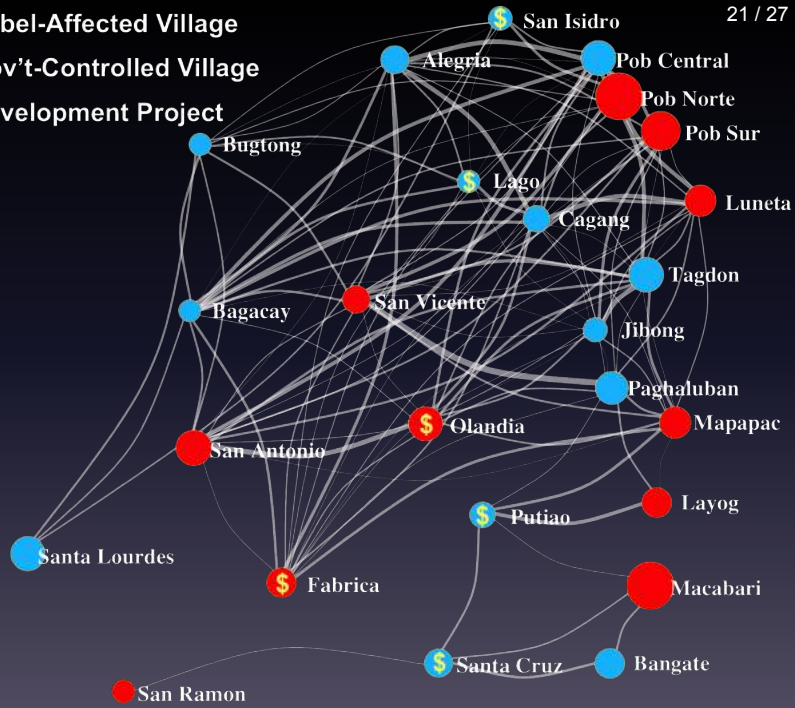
bel-Affected Village
ov't-Controlled Village
velopment Project

21 / 27

$ San Isidro
Alegria
Pob Central
Pob Norte
Pob Sur
Bugtong
$ Lago
Luneta
Cagang
Tagdon
Bagacay
San Vicente
Jibong
Paghaluban
$ Olandia
Mapapac
San Antonio
Layog
$ Putiao
Santa Lourdes
$ Fabrica
Macabari
$ Santa Cruz
Bangate
San Ramon